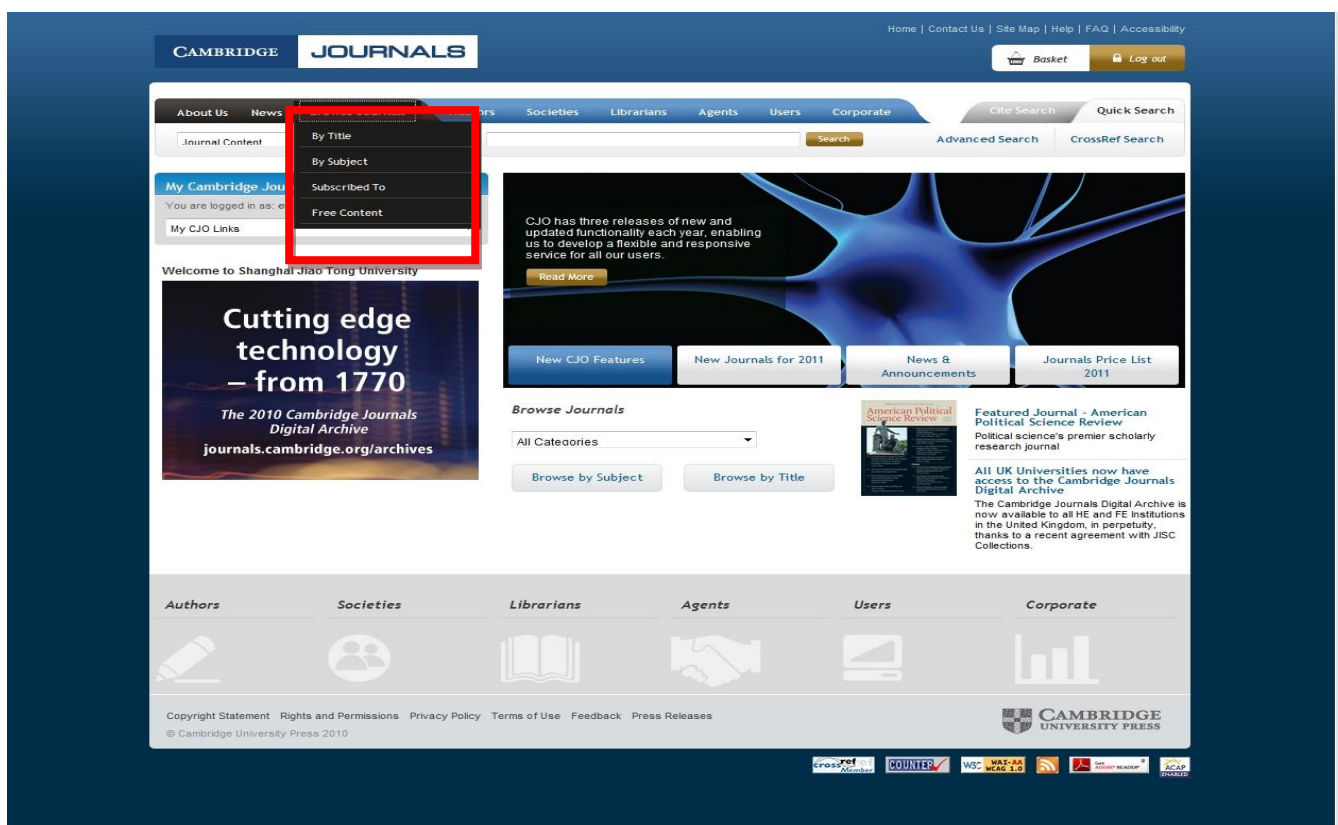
Home | Contact Us | Site Map | Help | FAQ | Accessibility

CAMBRIDGE JOURNALS

Basket

Log out

About Us News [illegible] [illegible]rs Societies Librarians Agents Users Corporate

Cite Search Quick Search

Journal Content

By Title

By Subject

Subscribed To

Free Content

Search

Advanced Search CrossRef Search

My Cambridge Jou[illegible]

You are logged in as: e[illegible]

My CJO Links

Welcome to Shanghai Jiao Tong University

Cutting edge technology – from 1770

The 2010 Cambridge Journals Digital Archive

journals.cambridge.org/archives

CJO has three releases of new and updated functionality each year, enabling us to develop a flexible and responsive service for all our users.

Read More

New CJO Features

New Journals for 2011

News & Announcements

Journals Price List 2011

Browse Journals

All Categories

Browse by Subject

Browse by Title

American Political Science Review

Featured Journal - American Political Science Review

Political science's premier scholarly research journal

All UK Universities now have access to the Cambridge Journals Digital Archive

The Cambridge Journals Digital Archive is now available to all HE and FE Institutions in the United Kingdom, in perpetuity, thanks to a recent agreement with JISC Collections.

Authors Societies Librarians Agents Users Corporate

Copyright Statement Rights and Permissions Privacy Policy Terms of Use Feedback Press Releases

© Cambridge University Press 2010

CAMBRIDGE UNIVERSITY PRESS

crossref Member COUNTER W3C WAI-AA WCAG 1.0 Get ADOBE READER ACAP ENABLED